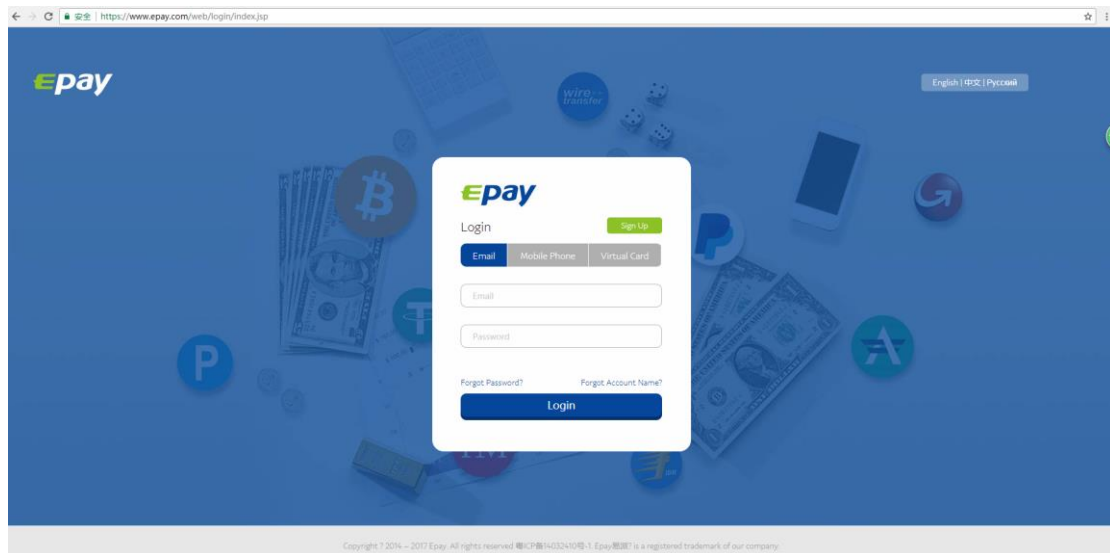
安全 | https://www.epay.com/web/login/index.jsp

epay

English | 中文 | Русский

wire transfer

epay

Login

Sign Up

Email Mobile Phone Virtual Card

Email

Password

Forgot Password? Forgot Account Name?

Login

Copyright ? 2014 – 2017 Epay. All rights reserved 粤ICP备14032410号-1. Epay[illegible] is a registered trademark of our company.